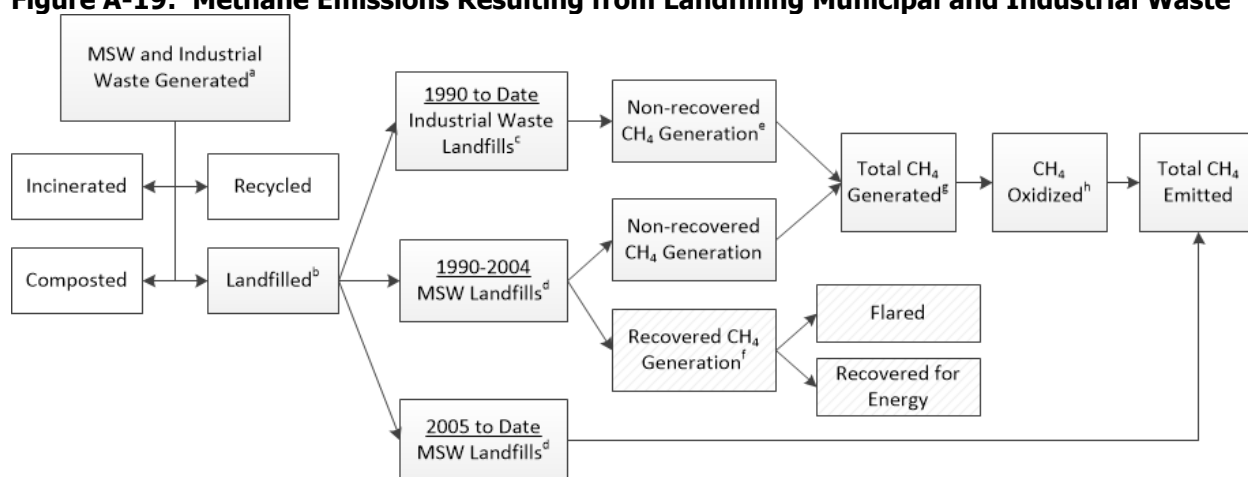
Figure A-19: Methane Emissions Resulting from Landfilling Municipal and Industrial Waste

MSW and Industrial Waste Generated$^{a}$

Incinerated

Recycled

Composted

Landfilled$^{b}$

1990 to Date Industrial Waste Landfills$^{c}$

1990-2004 MSW Landfills$^{d}$

2005 to Date MSW Landfills$^{d}$

Non-recovered $CH_4$ Generation$^{e}$

Non-recovered $CH_4$ Generation

Recovered $CH_4$ Generation$^{f}$

Flared

Recovered for Energy

Total $CH_4$ Generated$^{g}$

$CH_4$ Oxidized$^{h}$

Total $CH_4$ Emitted